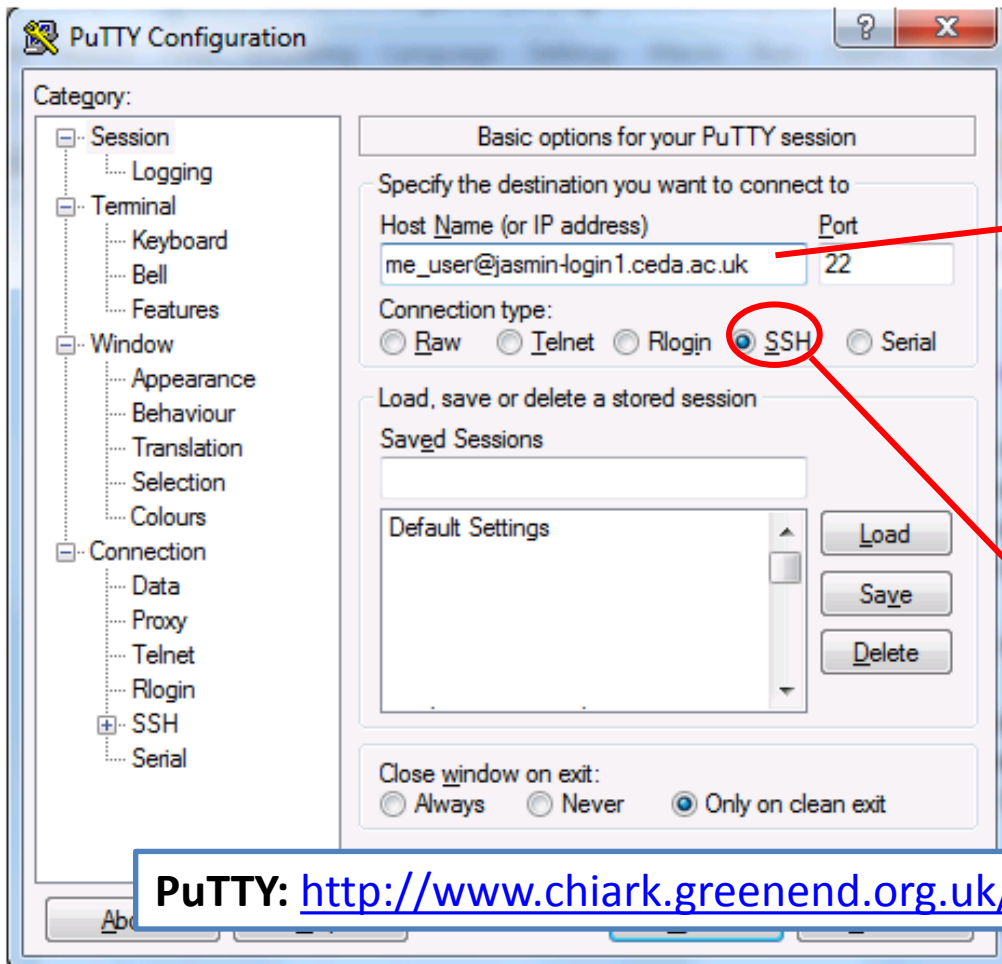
PuTTY Configuration

?

X

Category:

Session
Logging
Terminal
Keyboard
Bell
Features
Window
Appearance
Behaviour
Translation
Selection
Colours
Connection
Data
Proxy
Telnet
Rlogin
SSH
Serial

Basic options for your PuTTY session

Specify the destination you want to connect to

Host Name (or IP address)

Port

me_user@jasmin-login1.ceda.ac.uk

22

Connection type:

Raw Telnet Rlogin SSH Serial

Load, save or delete a stored session

Saved Sessions

Default Settings

Load

Save

Delete

Close window on exit:

Always Never Only on clean exit

Ab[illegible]

PuTTY: http://www.chiark.greenend.org.uk/